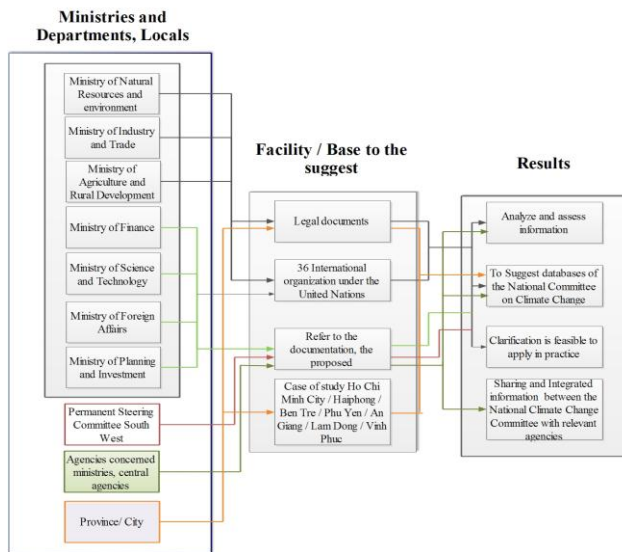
Ministries and Departments, Locals

Ministry of Natural Resources and environment

Ministry of Industry and Trade

Ministry of Agriculture and Rural Development

Ministry of Finance

Ministry of Science and Technology

Ministry of Foreign Affairs

Ministry of Planning and Investment

Permanent Steering Committee South West

Agencies concerned ministries, central agencies

Province/ City

Facility / Base to the suggest

Legal documents

36 International organization under the United Nations

Refer to the documentation, the proposed

Case of study Ho Chi Minh City / Haiphong / Ben Tre / Phu Yen / An Giang / Lam Dong / Vinh Phuc

Results

Analyze and assess information

To Suggest databases of the National Committee on Climate Change

Clarification is feasible to apply in practice

Sharing and Integrated information between the National Climate Change Committee with relevant agencies